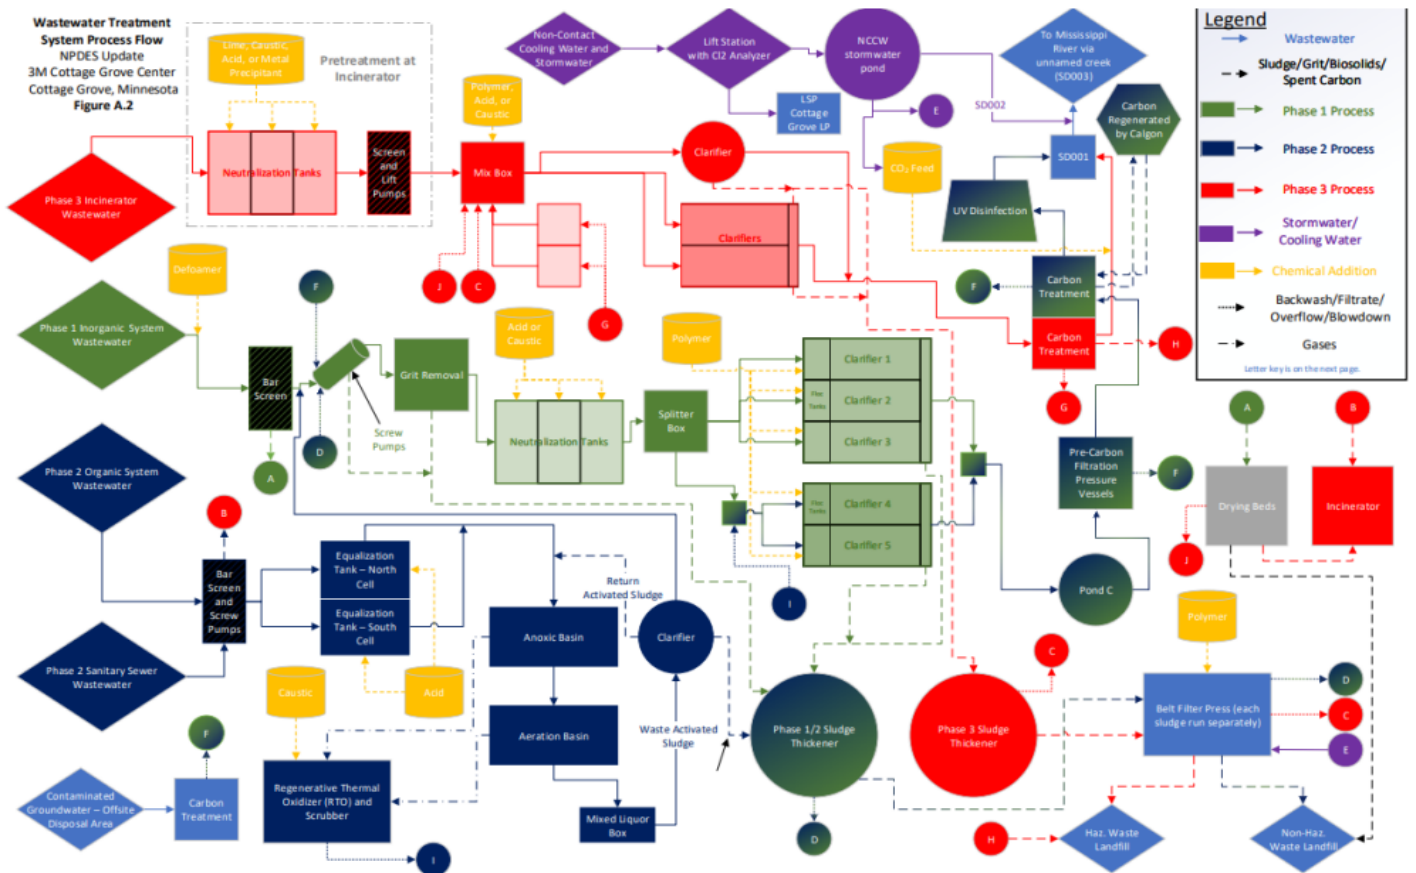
Wastewater Treatment System Process Flow
NPDES Update
3M Cottage Grove Center
Cottage Grove, Minnesota
Figure A.2

Lime, Caustic, Acid, or Metal Precipitant

Pretreatment at Incinerator

Phase 3 Incinerator Wastewater

Neutralization Tanks

Screen and Lift Pumps

Polymer, Acid, or Caustic

Mix Box

Non-Contact Cooling Water and Stormwater

Lift Station with Cl2 Analyzer

NCCW stormwater pond

LSP Cottage Grove LP

E

SD002

To Mississippi River via unnamed creek (SD003)

SD001

Carbon Regenerated by Calgon

Clarifier

$CO_2$ Feed

UV Disinfection

Clarifiers

J

C

G

Defoamer

F

Phase 1 Inorganic System Wastewater

Bar Screen

Grit Removal

Screw Pumps

D

A

Acid or Caustic

Polymer

Neutralization Tanks

Splitter Box

Clarifier 1

Flter Tanks

Clarifier 2

Clarifier 3

Clarifier 4

Flter Tanks

Clarifier 5

F

Carbon Treatment

Carbon Treatment

H

G

Pre-Carbon Filtration Pressure Vessels

F

A

B

Drying Beds

Incinerator

J

Pond C

Phase 2 Organic System Wastewater

B

Bar Screen and Screw Pumps

Equalization Tank – North Cell

Equalization Tank – South Cell

Return Activated Sludge

Anoxic Basin

Clarifier

I

Phase 2 Sanitary Sewer Wastewater

Caustic

Acid

Aeration Basin

Waste Activated Sludge

Phase 1/2 Sludge Thickener

C

Phase 3 Sludge Thickener

Polymer

Belt Filter Press (each sludge run separately)

D

C

E

F

Contaminated Groundwater – Offsite Disposal Area

Carbon Treatment

Regenerative Thermal Oxidizer (RTO) and Scrubber

Mixed Liquor Box

I

D

H

Haz. Waste Landfill

Non-Haz. Waste Landfill

Legend
Wastewater
Sludge/Grit/Biosolids/ Spent Carbon
Phase 1 Process
Phase 2 Process
Phase 3 Process
Stormwater/ Cooling Water
Chemical Addition
Backwash/Filtrate/ Overflow/Blowdown
Gases
Letter key is on the next page.